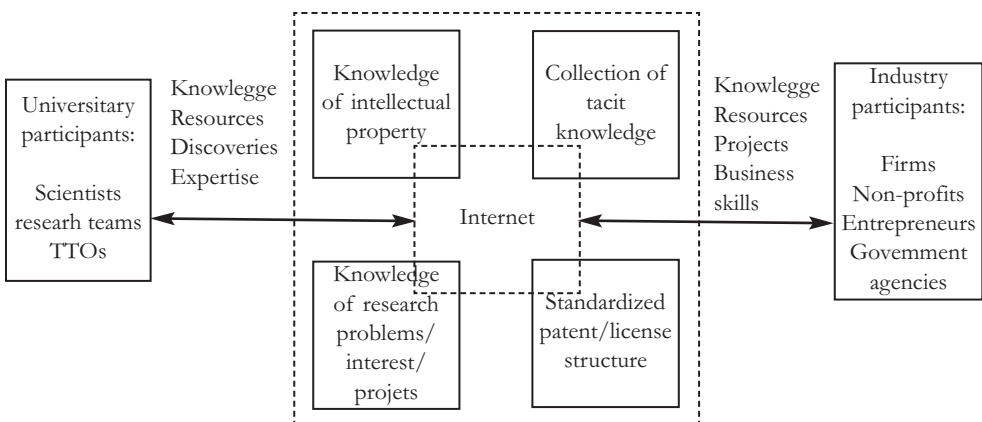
Universitary participants:

Scientists researh teams TTOs

Knowlegge Resources Discoveries Expertise

Knowledge of intellectual property

Collection of tacit knowledge

Internet

Knowledge of research problems/ interest/ projets

Standardized patent/license structure

Knowlegge Resources Projects Business skills

Industry participants:

Firms Non-profits Entrepreneurs Govemment agencies